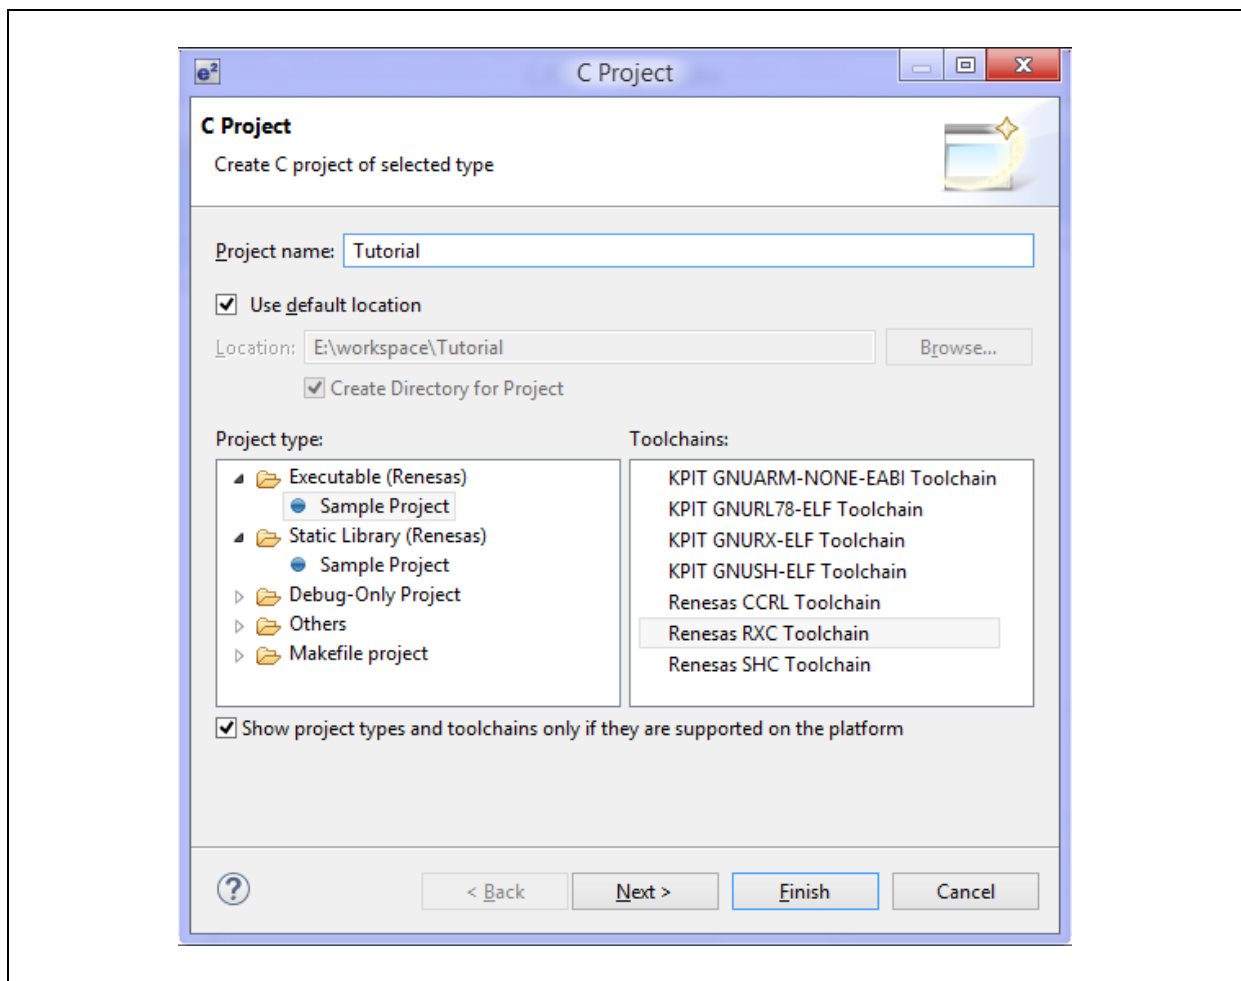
e²
C Project

C Project
Create C project of selected type

Project name: Tutorial

Use default location

Location: E:\workspace\Tutorial
Browse...

Create Directory for Project

Project type:
Executable (Renesas)
Sample Project
Static Library (Renesas)
Sample Project
Debug-Only Project
Others
Makefile project

Toolchains:
KPIT GNUARM-NONE-EABI Toolchain
KPIT GNURL78-ELF Toolchain
KPIT GNURX-ELF Toolchain
KPIT GNUSH-ELF Toolchain
Renesas CCRL Toolchain
Renesas RXC Toolchain
Renesas SHC Toolchain

Show project types and toolchains only if they are supported on the platform

?
< Back
Next >
Finish
Cancel